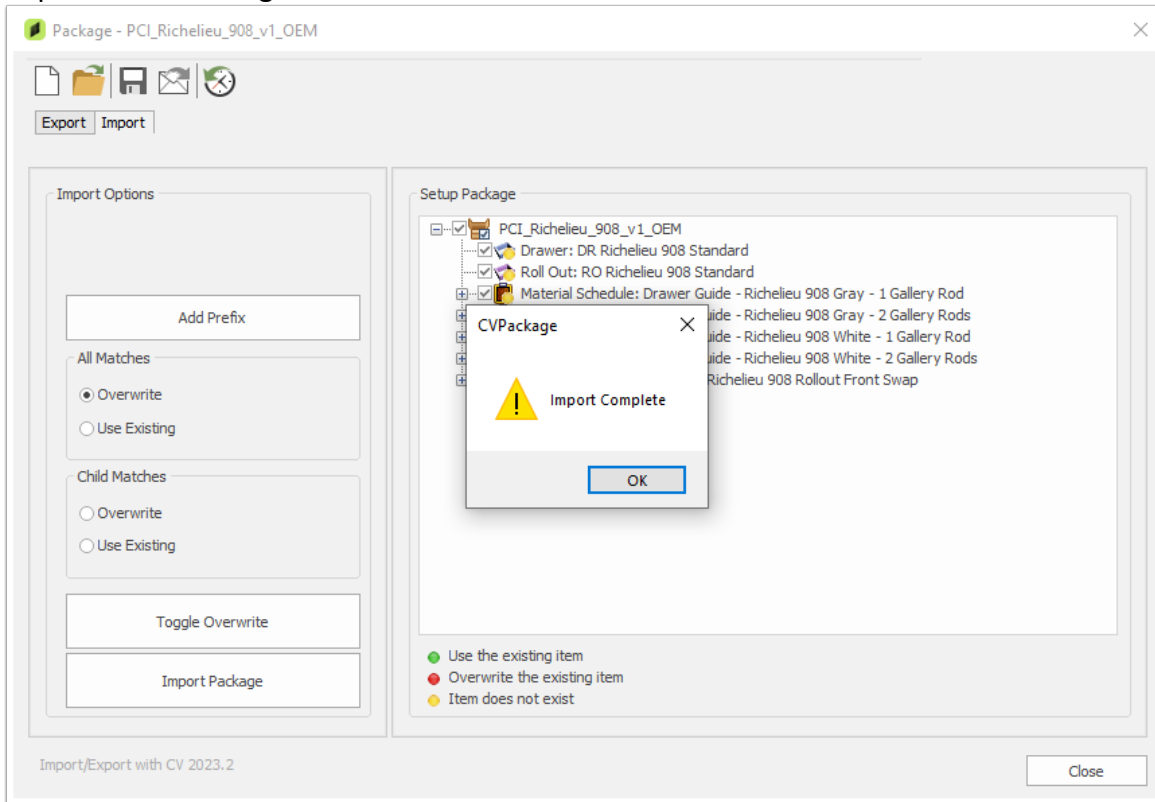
Package - PCI_Richelieu_908_v1_OEM

Export Import

Import Options

Add Prefix

All Matches

Overwrite

Use Existing

Child Matches

Overwrite

Use Existing

Toggle Overwrite

Import Package

Setup Package

PCI_Richelieu_908_v1_OEM
Drawer: DR Richelieu 908 Standard
Roll Out: RO Richelieu 908 Standard
Material Schedule: Drawer Guide - Richelieu 908 Gray - 1 Gallery Rod
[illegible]uide - Richelieu 908 Gray - 2 Gallery Rods
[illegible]uide - Richelieu 908 White - 1 Gallery Rod
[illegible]uide - Richelieu 908 White - 2 Gallery Rods
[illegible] Richelieu 908 Rollout Front Swap

CVPackage

Import Complete

OK

Use the existing item
Overwrite the existing item
Item does not exist

Import/Export with CV 2023.2

Close